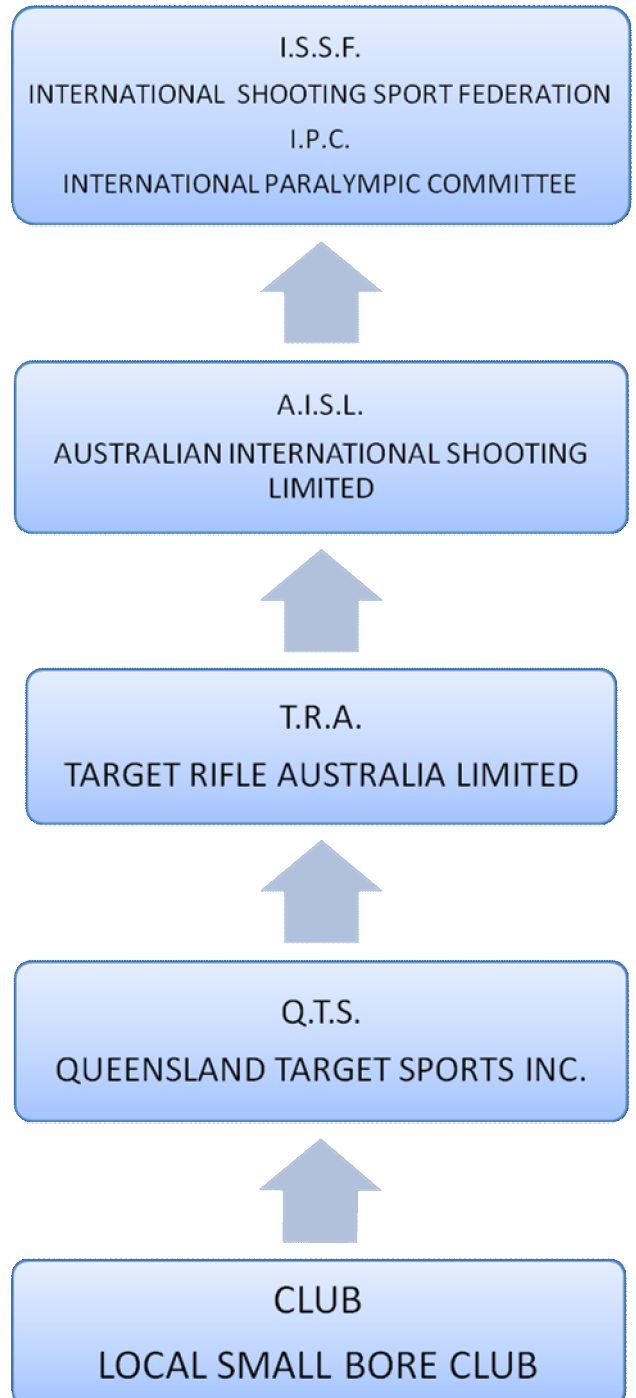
I.S.S.F.
INTERNATIONAL SHOOTING SPORT FEDERATION
I.P.C.
INTERNATIONAL PARALYMPIC COMMITTEE

A.I.S.L.
AUSTRALIAN INTERNATIONAL SHOOTING LIMITED

T.R.A.
TARGET RIFLE AUSTRALIA LIMITED

Q.T.S.
QUEENSLAND TARGET SPORTS INC.

CLUB
LOCAL SMALL BORE CLUB